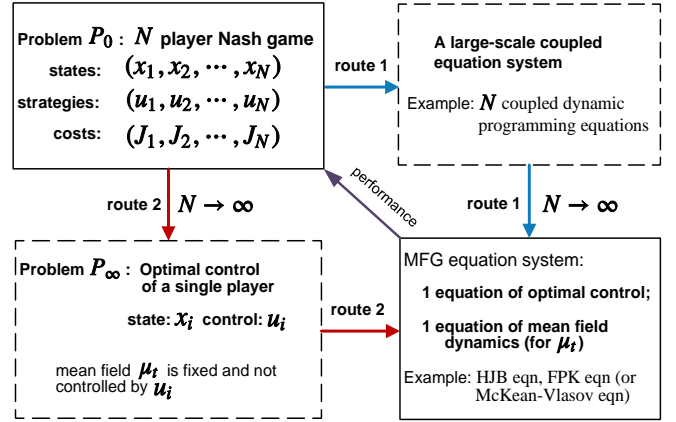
Problem $P_0$ : $N$ player Nash game
states: $(x_1, x_2, \cdots, x_N)$
strategies: $(u_1, u_2, \cdots, u_N)$
costs: $(J_1, J_2, \cdots, J_N)$

route 1

A large-scale coupled equation system

Example: $N$ coupled dynamic programming equations

performance

route 2 $N \to \infty$

route 1 $N \to \infty$

Problem $P_\infty$ : Optimal control of a single player
state: $x_i$ control: $u_i$

mean field $\mu_t$ is fixed and not controlled by $u_i$

route 2

MFG equation system:
1 equation of optimal control;
1 equation of mean field dynamics (for $\mu_t$)
Example: HJB eqn, FPK eqn (or McKean-Vlasov eqn)